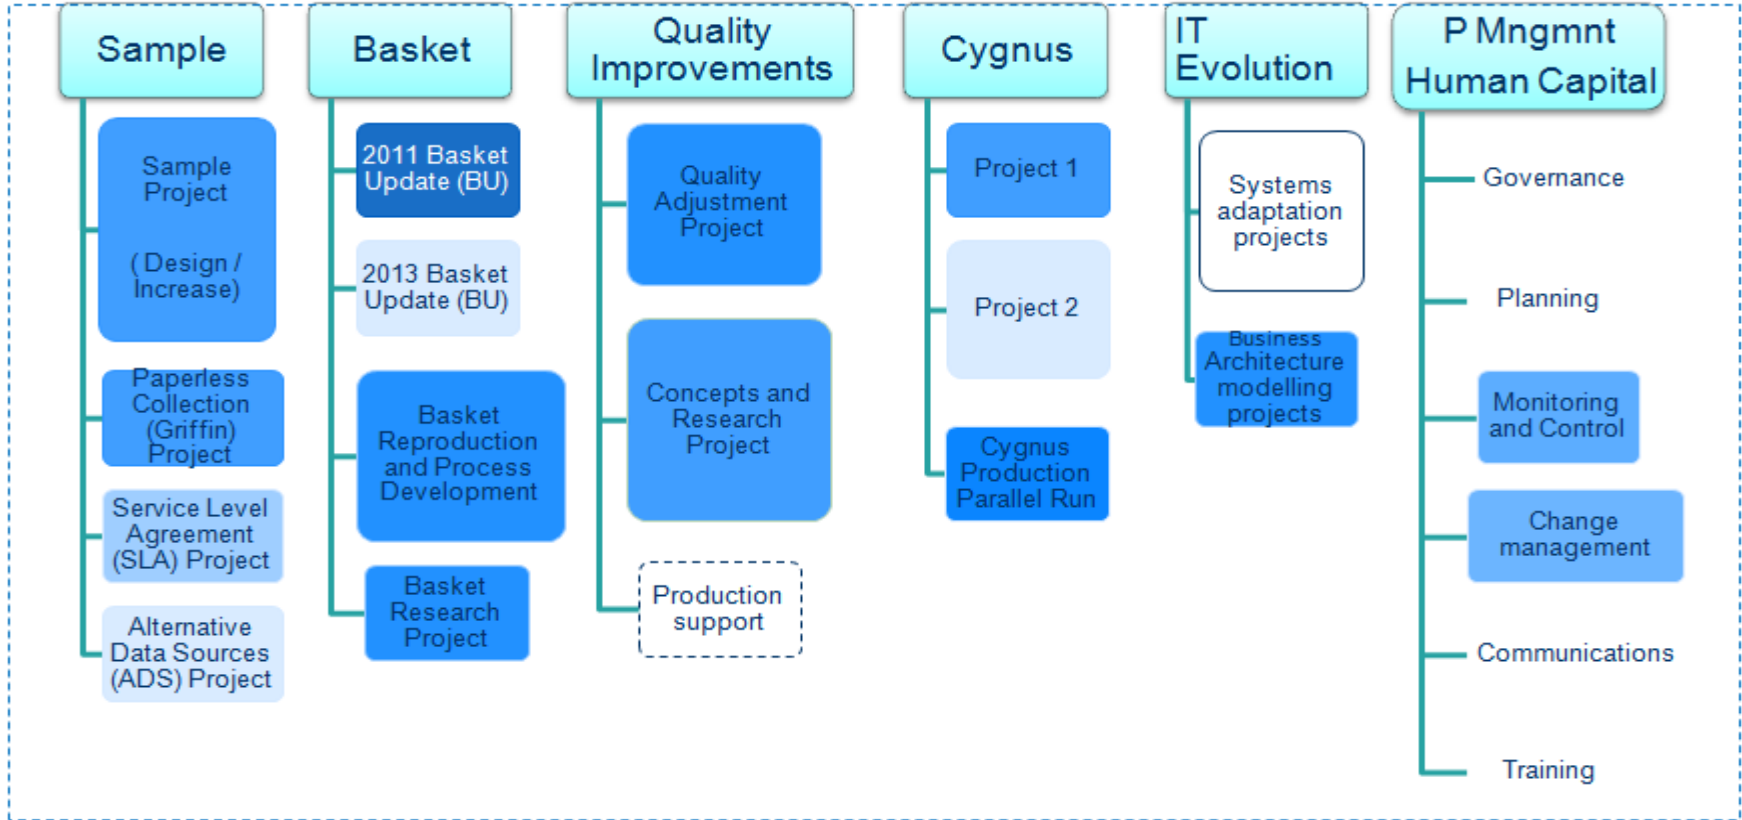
Sample

Sample Project

( Design / Increase)

Paperless Collection (Griffin) Project

Service Level Agreement (SLA) Project

Alternative Data Sources (ADS) Project

Basket

2011 Basket Update (BU)

2013 Basket Update (BU)

Basket Reproduction and Process Development

Basket Research Project

Quality Improvements

Quality Adjustment Project

Concepts and Research Project

Production support

Cygnus

Project 1

Project 2

Cygnus Production Parallel Run

IT Evolution

Systems adaptation projects

Business Architecture modelling projects

P Mngmnt Human Capital

Governance

Planning

Monitoring and Control

Change management

Communications

Training